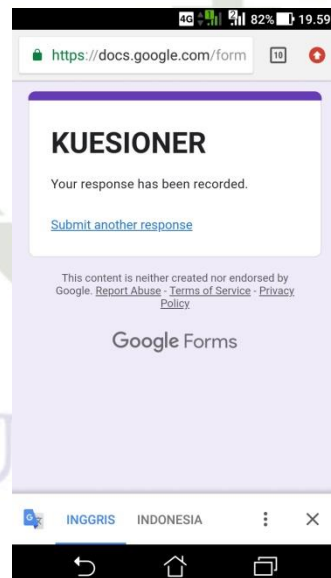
4G 82% 19.59

https://docs.google.com/form 10

KUESIONER

Your response has been recorded.

Submit another response

This content is neither created nor endorsed by Google. Report Abuse - Terms of Service - Privacy Policy

Google Forms

INGGRIS INDONESIA